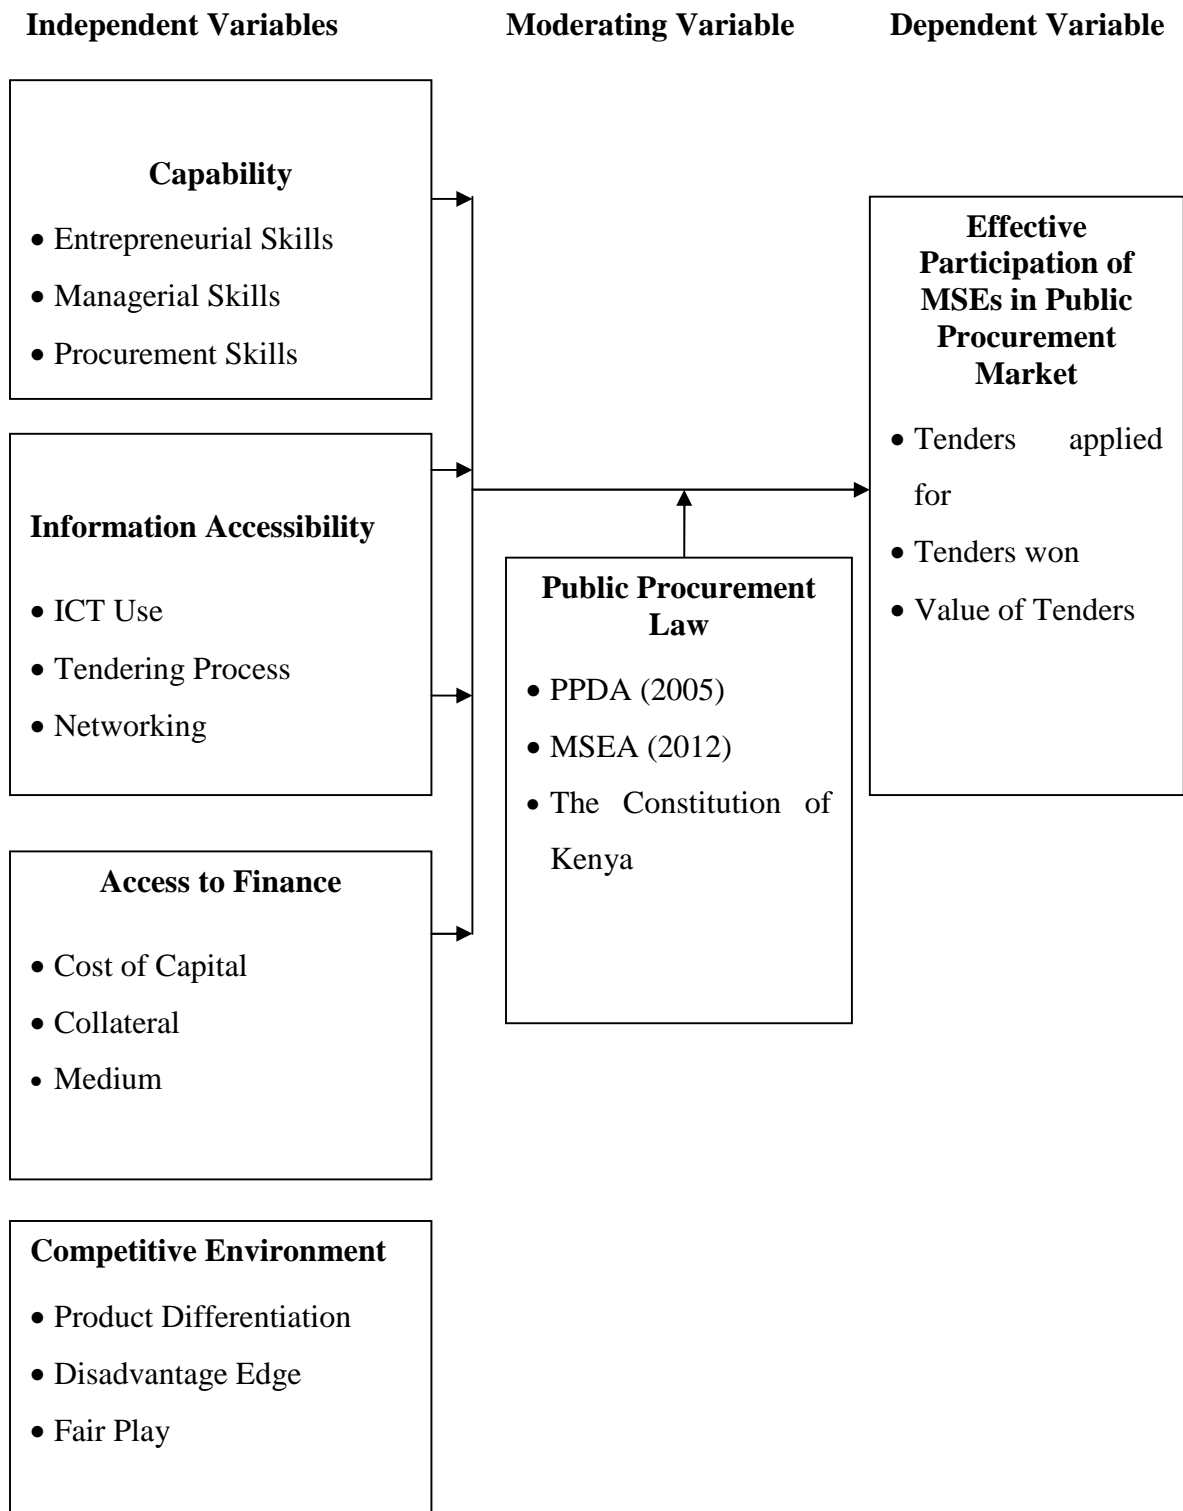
**Independent Variables** **Moderating Variable** **Dependent Variable**

**Capability**
- Entrepreneurial Skills
- Managerial Skills
- Procurement Skills

**Information Accessibility**
- ICT Use
- Tendering Process
- Networking

**Access to Finance**
- Cost of Capital
- Collateral
- Medium

**Competitive Environment**
- Product Differentiation
- Disadvantage Edge
- Fair Play

**Public Procurement Law**
- PPDA (2005)
- MSEA (2012)
- The Constitution of Kenya

**Effective Participation of MSEs in Public Procurement Market**
- Tenders applied for
- Tenders won
- Value of Tenders